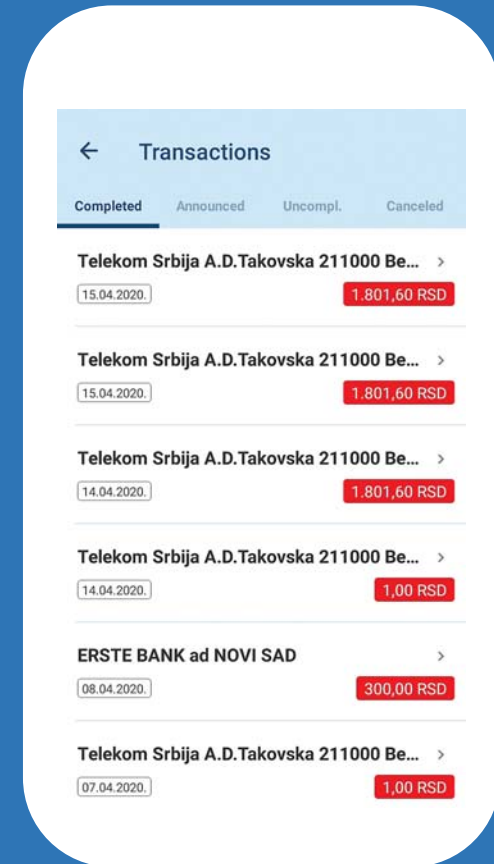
← Transactions

Completed Announced Uncompl. Canceled

Telekom Srbija A.D.Takovska 211000 Be... >
15.04.2020.
1.801,60 RSD

Telekom Srbija A.D.Takovska 211000 Be... >
15.04.2020.
1.801,60 RSD

Telekom Srbija A.D.Takovska 211000 Be... >
14.04.2020.
1.801,60 RSD

Telekom Srbija A.D.Takovska 211000 Be... >
14.04.2020.
1,00 RSD

ERSTE BANK ad NOVI SAD >
08.04.2020.
300,00 RSD

Telekom Srbija A.D.Takovska 211000 Be... >
07.04.2020.
1,00 RSD